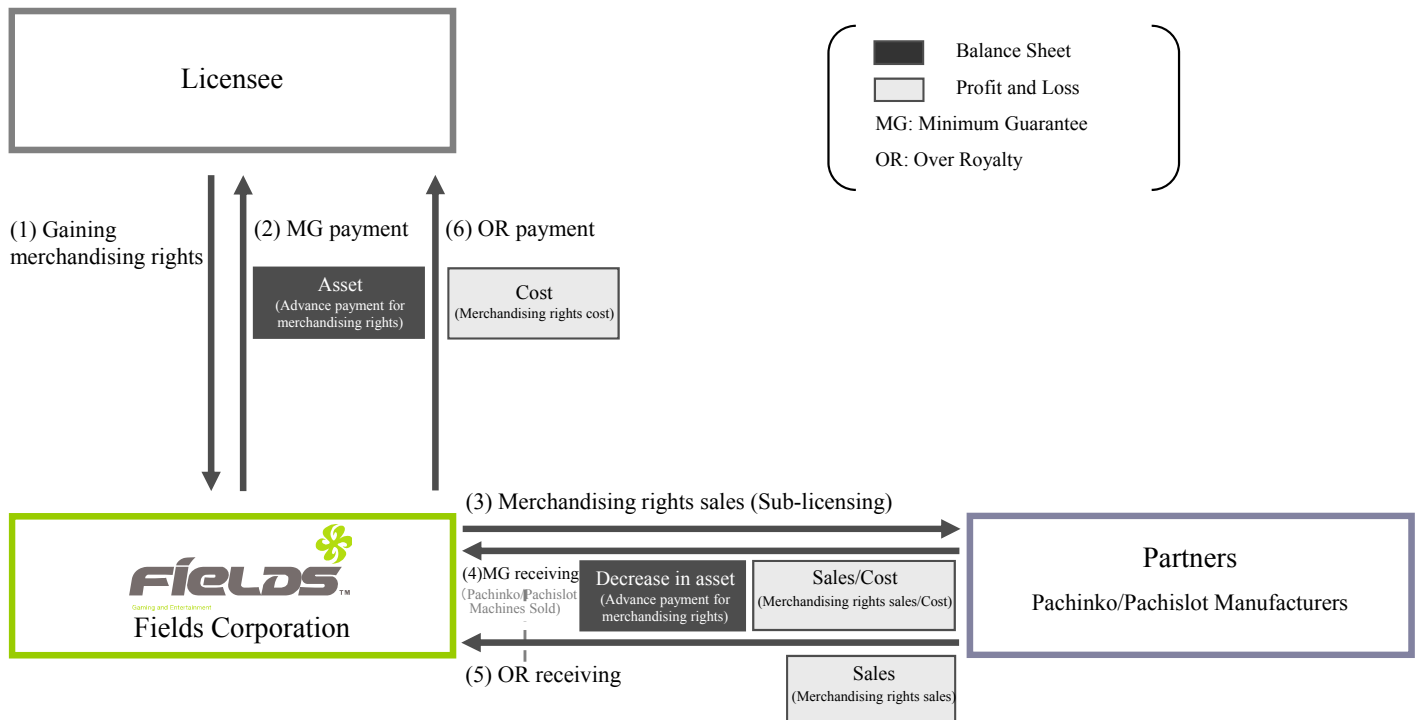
Licensee

Balance Sheet

Profit and Loss

MG: Minimum Guarantee

OR: Over Royalty

(1) Gaining merchandising rights

(2) MG payment

Asset
(Advance payment for merchandising rights)

(6) OR payment

Cost
(Merchandising rights cost)

(3) Merchandising rights sales (Sub-licensing)

FIELDS™
Gaining and Entertainment
Fields Corporation

(4)MG receiving
(Pachinko/Pachislot Machines Sold)

Decrease in asset
(Advance payment for merchandising rights)

Sales/Cost
(Merchandising rights sales/Cost)

Partners
Pachinko/Pachislot Manufacturers

(5) OR receiving

Sales
(Merchandising rights sales)